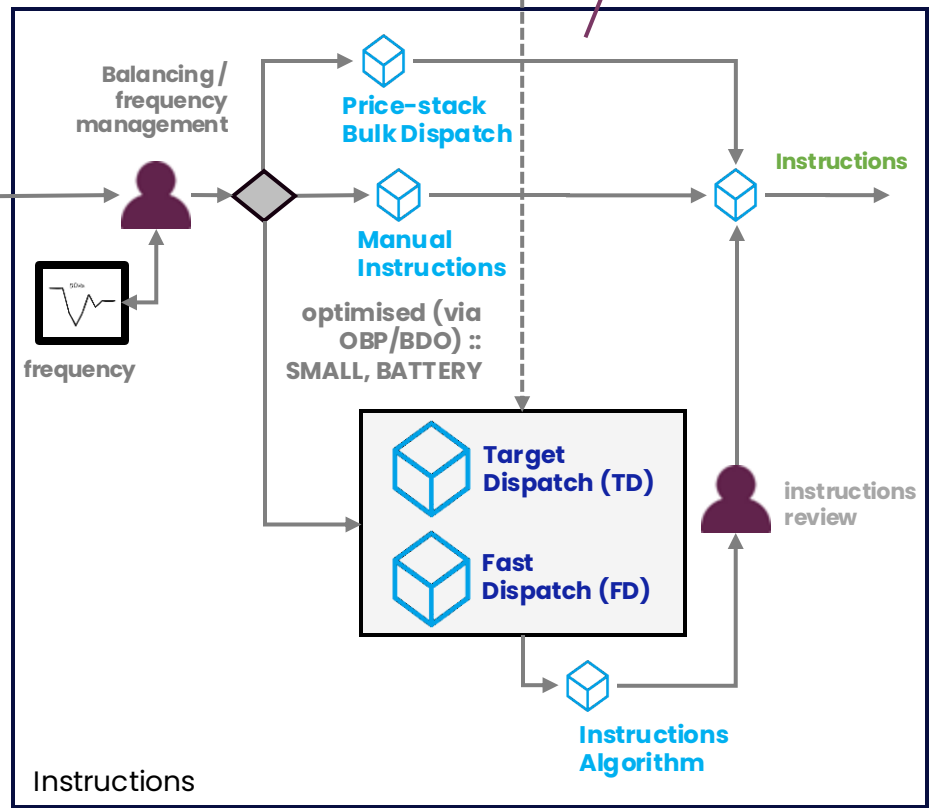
Balancing / frequency management

Price-stack Bulk Dispatch

Instructions

Manual Instructions

50Hz

frequency

optimised (via OBP/BDO) :: SMALL, BATTERY

Target Dispatch (TD)

Fast Dispatch (FD)

instructions review

Instructions Algorithm

Instructions